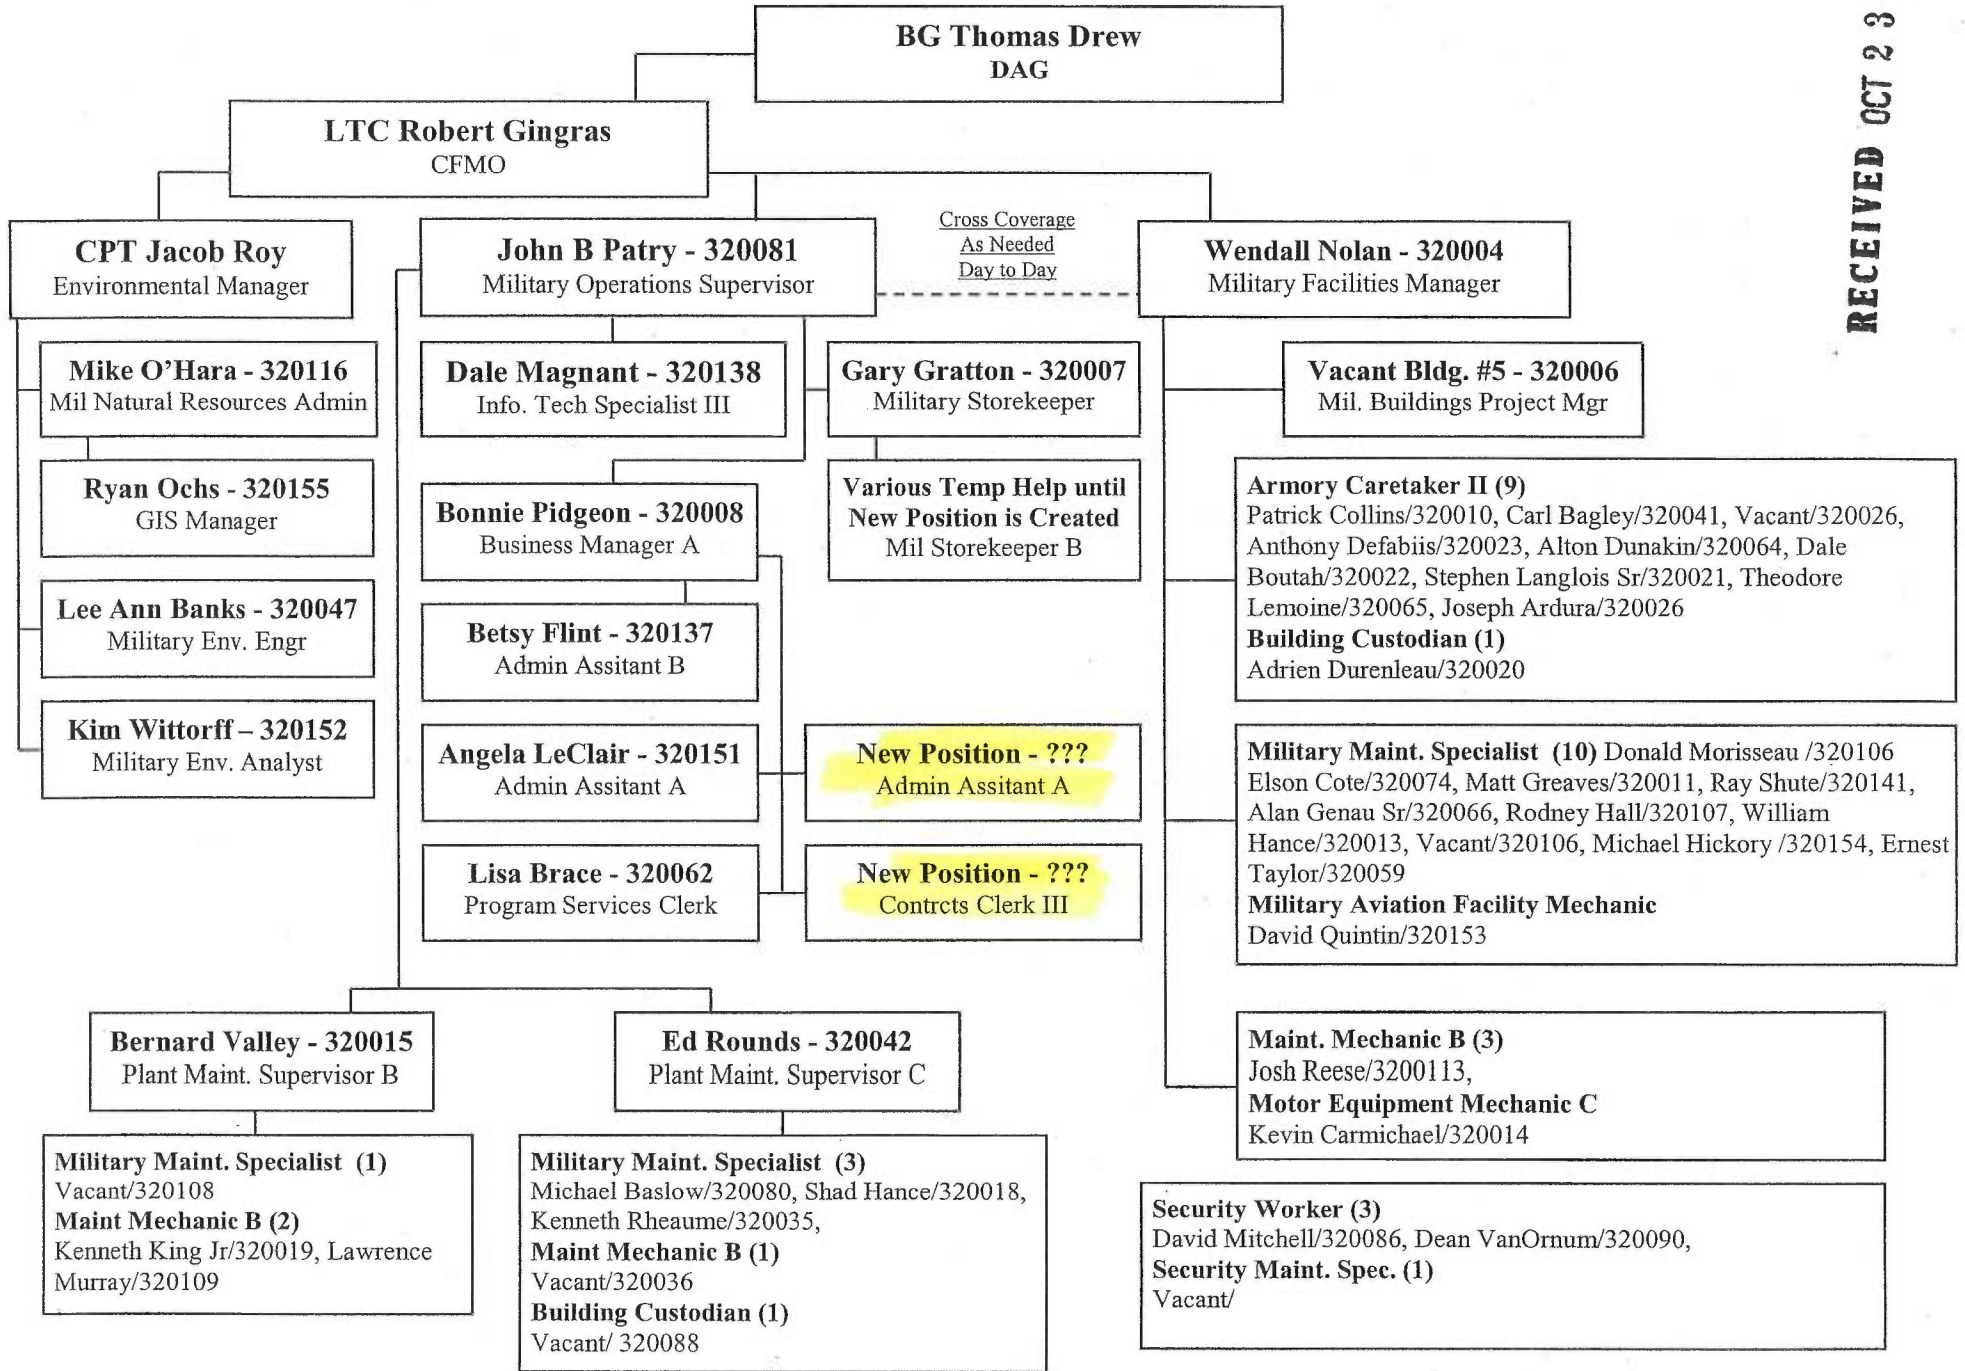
BG Thomas Drew
DAG

LTC Robert Gingras
CFMO

RECEIVED OCT 23

CPT Jacob Roy
Environmental Manager

John B Patry - 320081
Military Operations Supervisor

Cross Coverage
As Needed
Day to Day

Wendall Nolan - 320004
Military Facilities Manager

Mike O'Hara - 320116
Mil Natural Resources Admin

Ryan Ochs - 320155
GIS Manager

Lee Ann Banks - 320047
Military Env. Engr

Kim Wittorff – 320152
Military Env. Analyst

Dale Magnant - 320138
Info. Tech Specialist III

Bonnie Pidgeon - 320008
Business Manager A

Betsy Flint - 320137
Admin Assitant B

Angela LeClair - 320151
Admin Assitant A

Lisa Brace - 320062
Program Services Clerk

Gary Gratton - 320007
Military Storekeeper

Various Temp Help until New Position is Created
Mil Storekeeper B

New Position - ???
Admin Assitant A

New Position - ???
Contrcts Clerk III

Vacant Bldg. #5 - 320006
Mil. Buildings Project Mgr

Armory Caretaker II (9)
Patrick Collins/320010, Carl Bagley/320041, Vacant/320026, Anthony Defabiis/320023, Alton Dunakin/320064, Dale Boutah/320022, Stephen Langlois Sr/320021, Theodore Lemoine/320065, Joseph Ardura/320026
Building Custodian (1)
Adrien Durenleau/320020

Military Maint. Specialist (10) Donald Morisseau /320106 Elson Cote/320074, Matt Greaves/320011, Ray Shute/320141, Alan Genau Sr/320066, Rodney Hall/320107, William Hance/320013, Vacant/320106, Michael Hickory /320154, Ernest Taylor/320059
Military Aviation Facility Mechanic
David Quintin/320153

Bernard Valley - 320015
Plant Maint. Supervisor B

Ed Rounds - 320042
Plant Maint. Supervisor C

Maint. Mechanic B (3)
Josh Reese/3200113,
Motor Equipment Mechanic C
Kevin Carmichael/320014

Military Maint. Specialist (1)
Vacant/320108
Maint Mechanic B (2)
Kenneth King Jr/320019, Lawrence Murray/320109

Military Maint. Specialist (3)
Michael Baslow/320080, Shad Hance/320018, Kenneth Rheaume/320035,
Maint Mechanic B (1)
Vacant/320036
Building Custodian (1)
Vacant/ 320088

Security Worker (3)
David Mitchell/320086, Dean VanOrnum/320090,
Security Maint. Spec. (1)
Vacant/